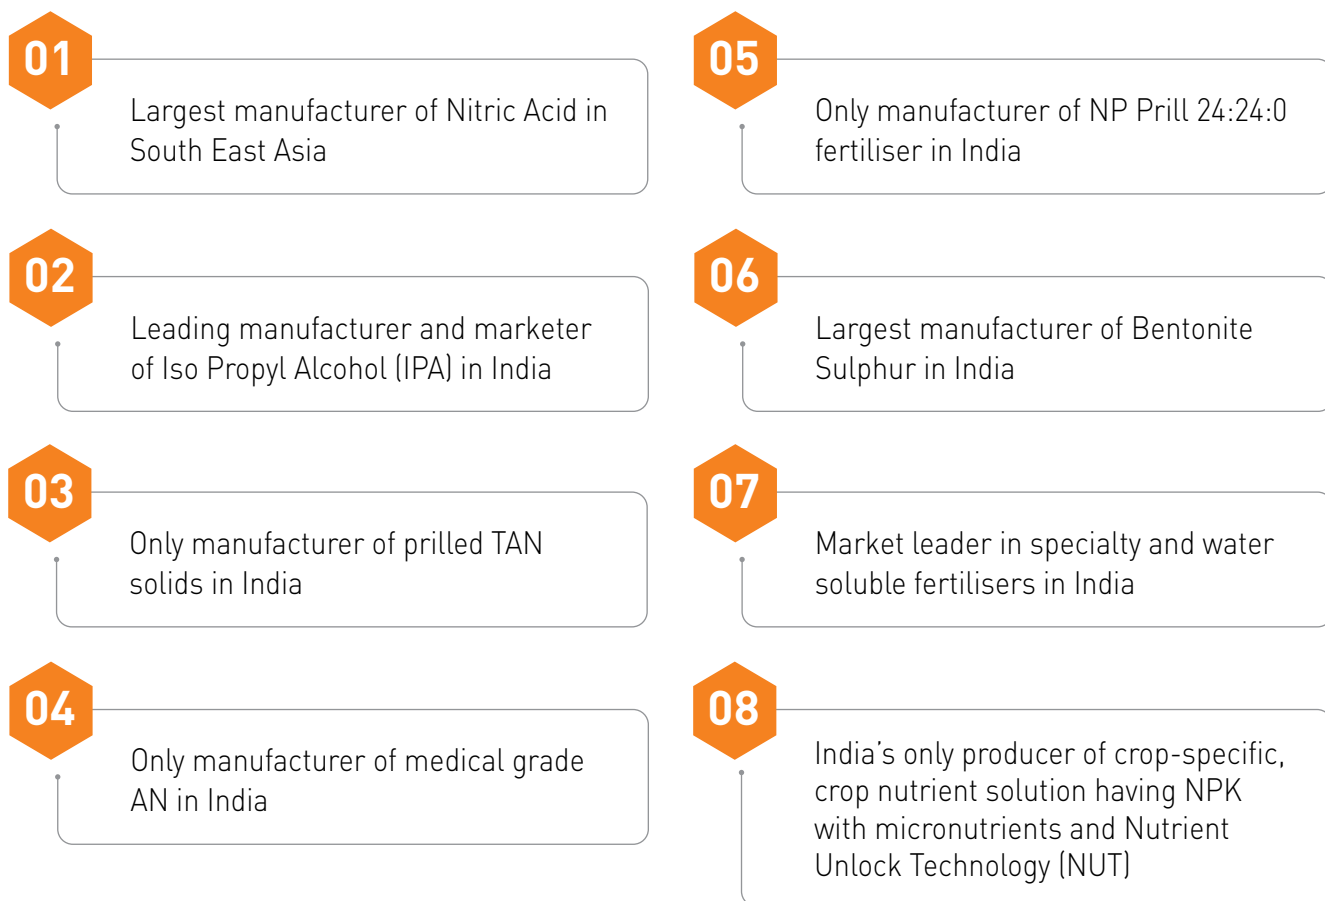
01

Largest manufacturer of Nitric Acid in South East Asia

02

Leading manufacturer and marketer of Iso Propyl Alcohol (IPA) in India

03

Only manufacturer of prilled TAN solids in India

04

Only manufacturer of medical grade AN in India

05

Only manufacturer of NP Prill 24:24:0 fertiliser in India

06

Largest manufacturer of Bentonite Sulphur in India

07

Market leader in specialty and water soluble fertilisers in India

08

India’s only producer of crop-specific, crop nutrient solution having NPK with micronutrients and Nutrient Unlock Technology (NUT)